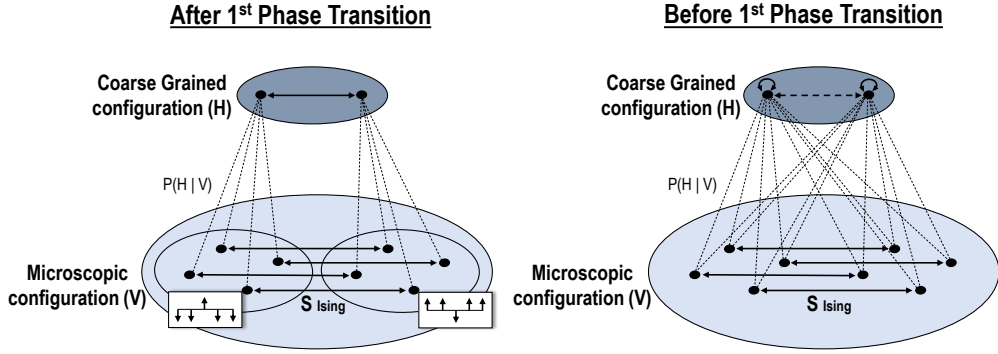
After 1$^{st}$ Phase Transition

Coarse Grained configuration (H)

P(H | V)

Microscopic configuration (V)

S Ising

Before 1$^{st}$ Phase Transition

Coarse Grained configuration (H)

P(H | V)

Microscopic configuration (V)

S Ising